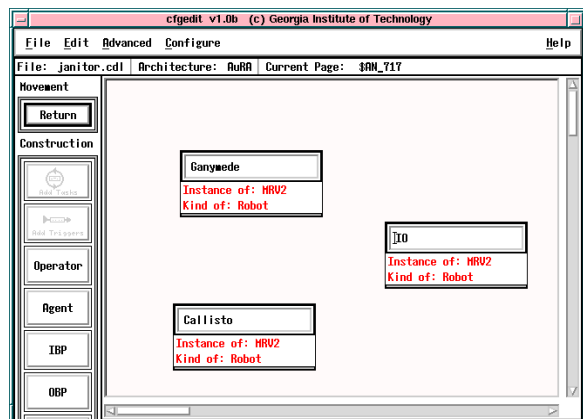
cfgedit v1.0b (c) Georgia Institute of Technology

File Edit Advanced Configure Help

File: janitor.cdl Architecture: AuRA Current Page: $AN_717

Movement

Return

Construction

Add Tasks

Add Triggers

Operator

Agent

IBP

OBP

Ganymede

Instance of: MRV2
Kind of: Robot

IO

Instance of: MRV2
Kind of: Robot

Callisto

Instance of: MRV2
Kind of: Robot